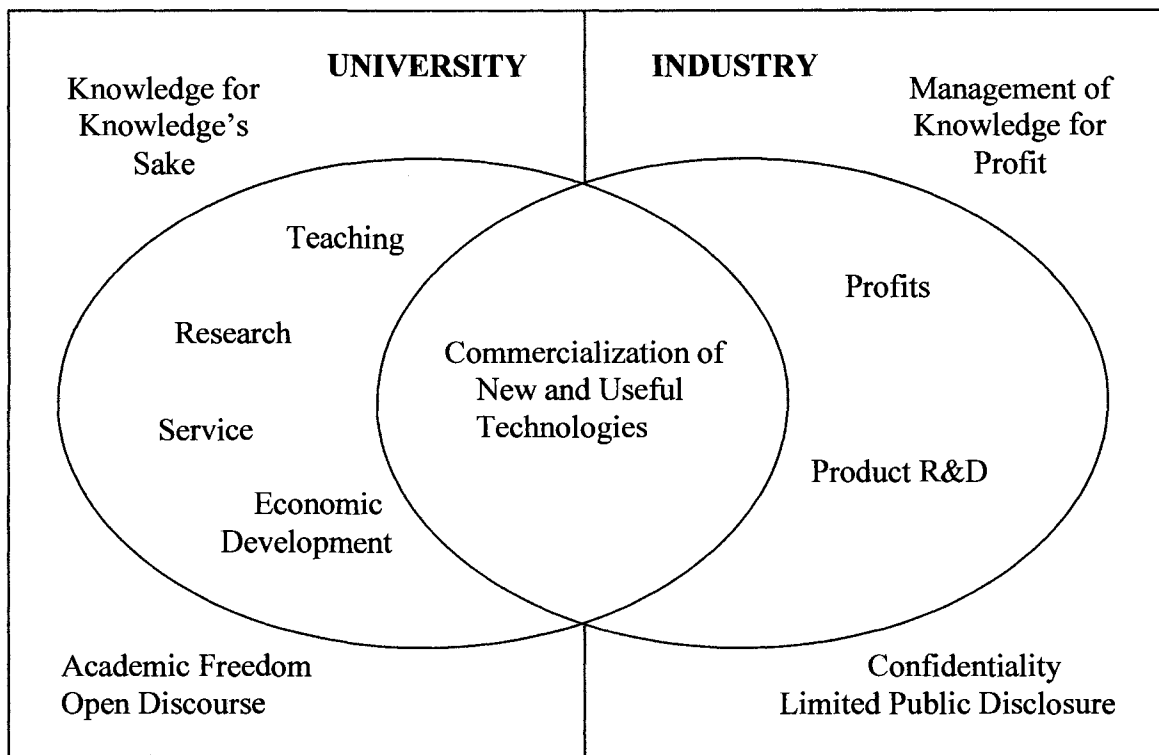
UNIVERSITY

INDUSTRY

Knowledge for Knowledge's Sake

Management of Knowledge for Profit

Teaching

Research

Service

Economic Development

Commercialization of New and Useful Technologies

Profits

Product R&D

Academic Freedom
Open Discourse

Confidentiality
Limited Public Disclosure